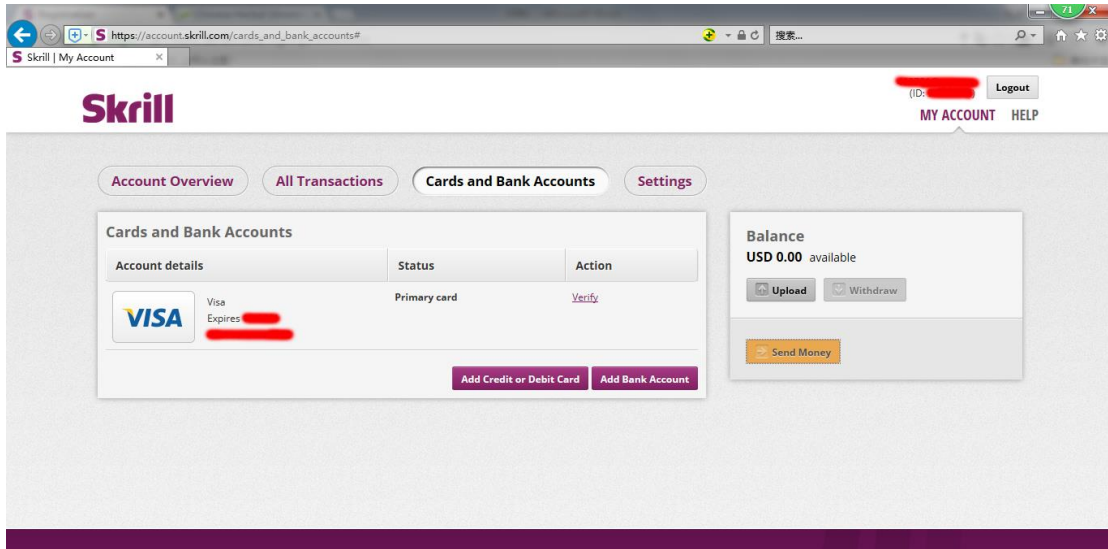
https://account.skrill.com/cards_and_bank_accounts#

搜索...

71

Skrill | My Account

Skrill

(ID: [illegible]

Logout

MY ACCOUNT HELP

Account Overview

All Transactions

Cards and Bank Accounts

Settings

Cards and Bank Accounts

| Account details | Status | Action |
|---|---|---|
| VISA Visa Expires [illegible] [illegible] | Primary card | Verify |

Add Credit or Debit Card

Add Bank Account

Balance

USD 0.00 available

Upload

Withdraw

Send Money